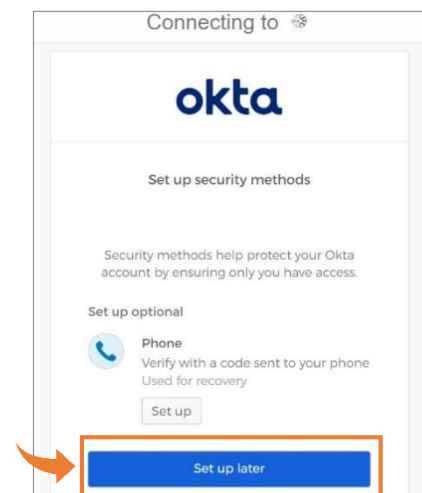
Connecting to

okta

Set up security methods

Security methods help protect your Okta account by ensuring only you have access.

Set up optional

Phone
Verify with a code sent to your phone
Used for recovery

Set up

Set up later